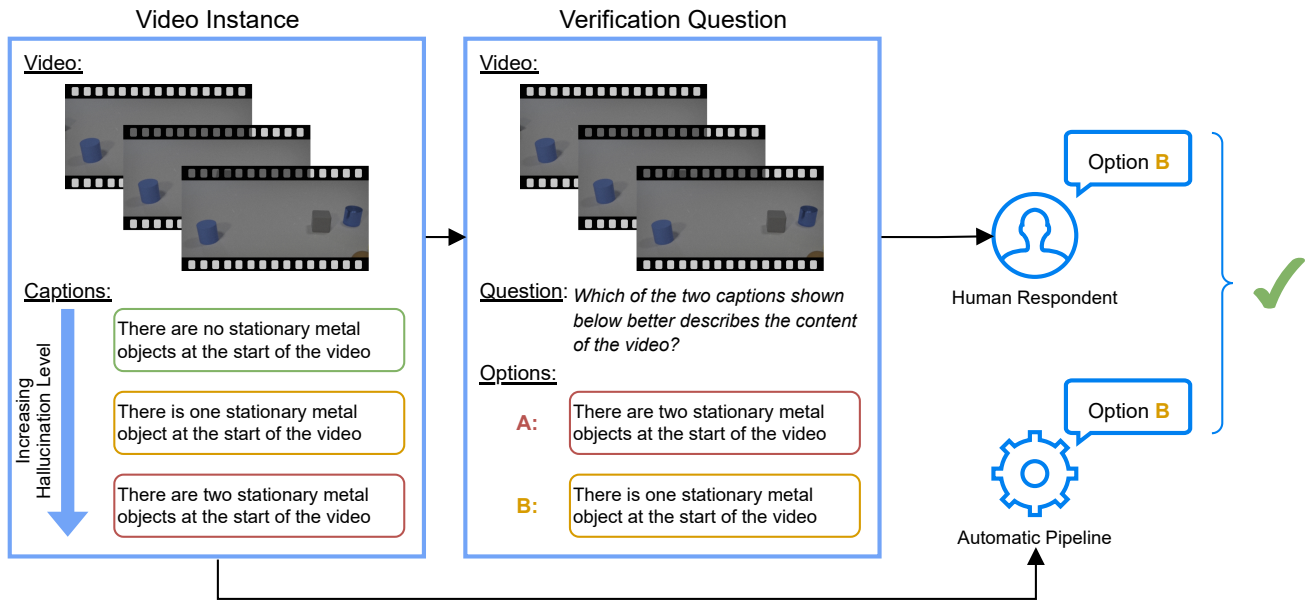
Video Instance

Video:

Captions:

Increasing Hallucination Level

There are no stationary metal objects at the start of the video

There is one stationary metal object at the start of the video

There are two stationary metal objects at the start of the video

Verification Question

Video:

Question: Which of the two captions shown below better describes the content of the video?

Options:

A: There are two stationary metal objects at the start of the video

B: There is one stationary metal object at the start of the video

Option B

Human Respondent

Option B

Automatic Pipeline